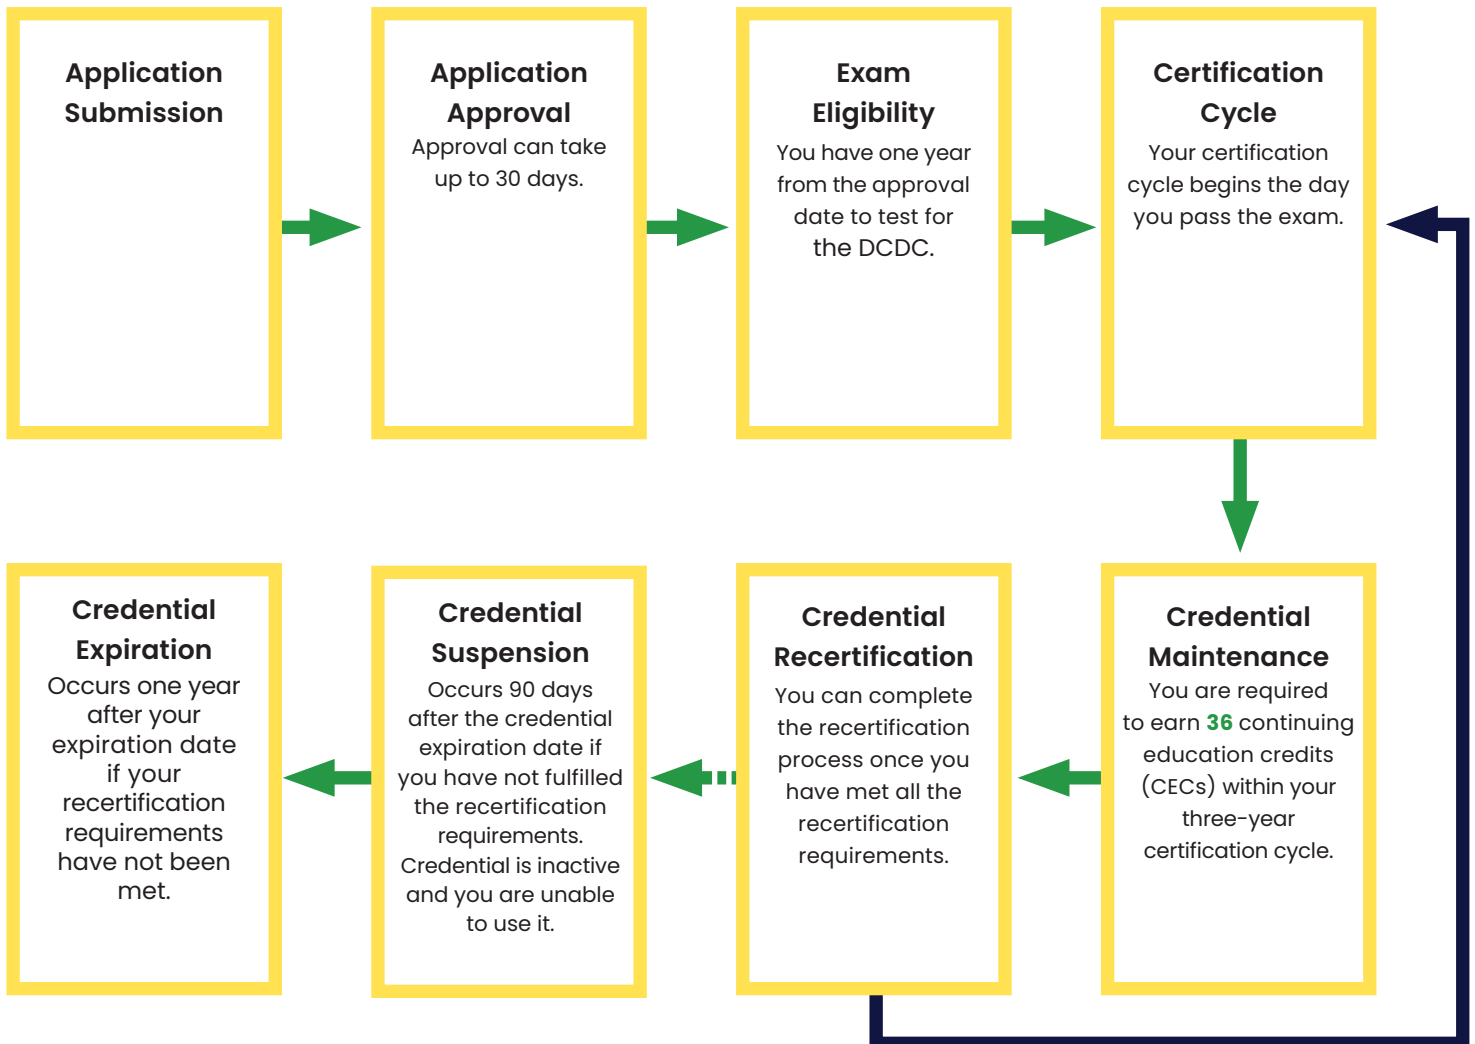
Application Submission

Application Approval
Approval can take up to 30 days.

Exam Eligibility
You have one year from the approval date to test for the DCDC.

Certification Cycle
Your certification cycle begins the day you pass the exam.

Credential Maintenance
You are required to earn 36 continuing education credits (CECs) within your three-year certification cycle.

Credential Recertification
You can complete the recertification process once you have met all the recertification requirements.

Credential Suspension
Occurs 90 days after the credential expiration date if you have not fulfilled the recertification requirements. Credential is inactive and you are unable to use it.

Credential Expiration
Occurs one year after your expiration date if your recertification requirements have not been met.